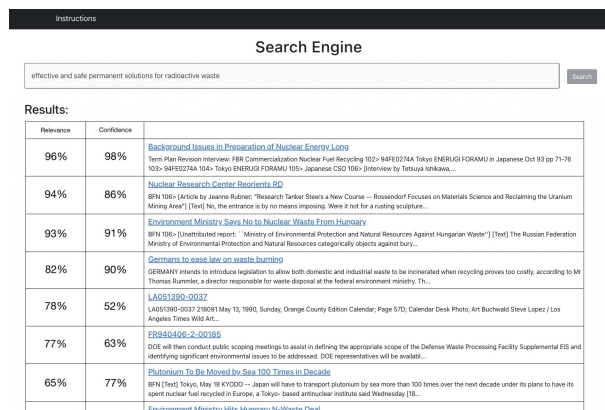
Instructions

Search Engine

effective and safe permanent solutions for radioactive waste

Search

Results:

| Relevance | Confidence | |
|---|---|---|
| 96% | 98% | Background Issues in Preparation of Nuclear Energy Long<br>Term Plan Revision Interview: FBR Commercialization Nuclear Fuel Recycling 102> 94FE0274A Tokyo ENERUGI FORAMU in Japanese Oct 93 pp 71-76 103> 94FE0274A 104> Tokyo ENERUGI FORAMU 105> Japanese CSO 106> [Interview by Tetsuya Ishikawa,... |
| 94% | 86% | Nuclear Research Center Reorients RD<br>BFN 106> [Article by Jeanne Rubner: "Research Tanker Steers a New Course -- Rossendorf Focuses on Materials Science and Reclaiming the Uranium Mining Area"] [Text] No, the entrance is by no means imposing. Were it not for a rusting sculpture... |
| 93% | 91% | Environment Ministry Says No to Nuclear Waste From Hungary<br>BFN 106> [Unattributed report: ``Ministry of Environmental Protection and Natural Resources Against Hungarian Waste''] [Text] The Russian Federation Ministry of Environmental Protection and Natural Resources categorically objects against bury... |
| 82% | 90% | Germans to ease law on waste burning<br>GERMANY intends to introduce legislation to allow both domestic and industrial waste to be incinerated when recycling proves too costly, according to Mr Thomas Rummler, a director responsible for waste disposal at the federal environment ministry. Th... |
| 78% | 52% | LA051390-0037<br>LA051390-0037 218091 May 13, 1990, Sunday, Orange County Edition Calendar; Page 57D; Calendar Desk Photo, Art Buchwald Steve Lopez / Los Angeles Times Wild Art... |
| 77% | 63% | FR940406-2-00185<br>DOE will then conduct public scoping meetings to assist in defining the appropriate scope of the Defense Waste Processing Facility Supplemental EIS and identifying significant environmental issues to be addressed. DOE representatives will be availabl... |
| 65% | 77% | Plutonium To Be Moved by Sea 100 Times in Decade<br>BFN [Text] Tokyo, May 18 KYODO -- Japan will have to transport plutonium by sea more than 100 times over the next decade under its plans to have its spent nuclear fuel recycled in Europe, a Tokyo- based antinuclear institute said Wednesday [18... |
| | | Environment Ministry Hits Hungary N-Waste Deal |